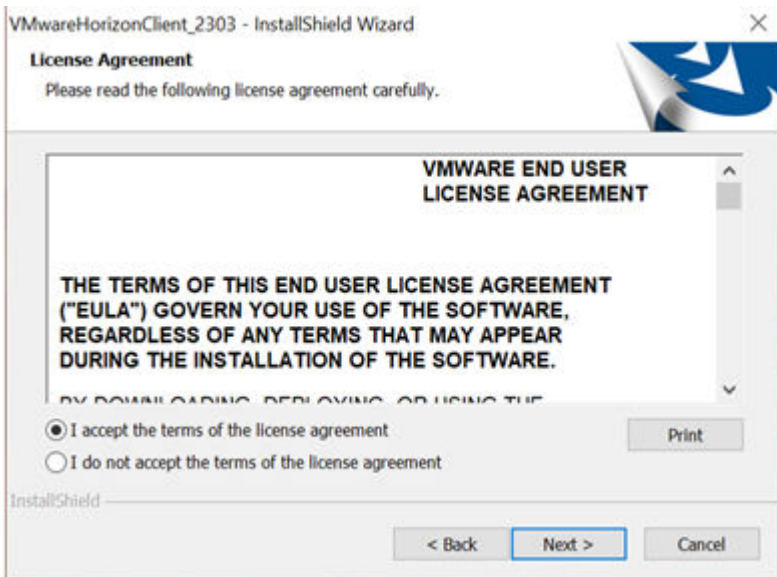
VMwareHorizonClient_2303 - InstallShield Wizard

License Agreement

Please read the following license agreement carefully.

VMWARE END USER LICENSE AGREEMENT

THE TERMS OF THIS END USER LICENSE AGREEMENT ("EULA") GOVERN YOUR USE OF THE SOFTWARE, REGARDLESS OF ANY TERMS THAT MAY APPEAR DURING THE INSTALLATION OF THE SOFTWARE.

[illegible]

I accept the terms of the license agreement

I do not accept the terms of the license agreement

Print

InstallShield

< Back

Next >

Cancel